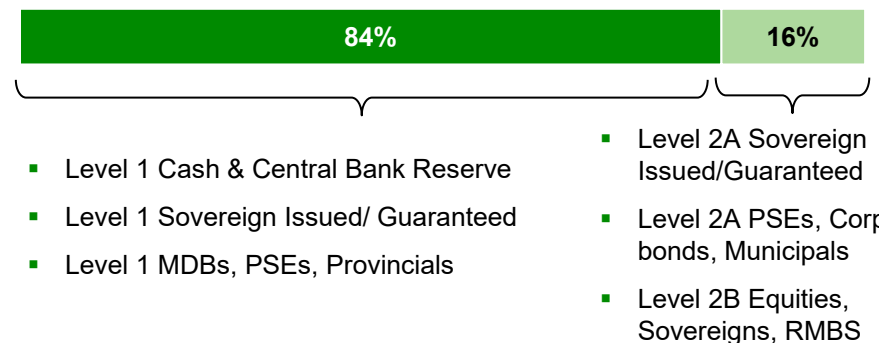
84%

16%

Level 1 Cash & Central Bank Reserve

Level 1 Sovereign Issued/ Guaranteed

Level 1 MDBs, PSEs, Provincials

Level 2A Sovereign Issued/Guaranteed

Level 2A PSEs, Corp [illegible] bonds, Municipals

Level 2B Equities, Sovereigns, RMBS